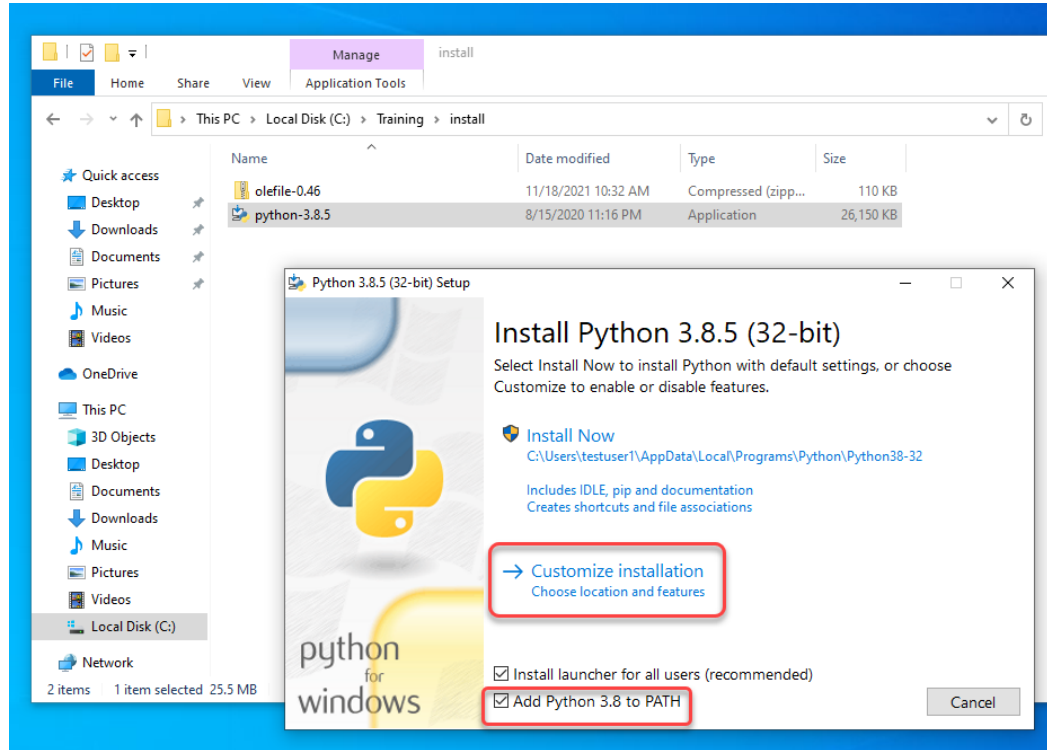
Manage

install

File Home Share View Application Tools

This PC > Local Disk (C:) > Training > install

Quick access
Desktop
Downloads
Documents
Pictures
Music
Videos
OneDrive
This PC
3D Objects
Desktop
Documents
Downloads
Music
Pictures
Videos
Local Disk (C:)
Network

| Name | Date modified | Type | Size |
|---|---|---|---|
| olefile-0.46 | 11/18/2021 10:32 AM | Compressed (zipp... | 110 KB |
| python-3.8.5 | 8/15/2020 11:16 PM | Application | 26,150 KB |

2 items 1 item selected 25.5 MB

Python 3.8.5 (32-bit) Setup

Install Python 3.8.5 (32-bit)

Select Install Now to install Python with default settings, or choose Customize to enable or disable features.

Install Now
C:\Users\testuser1\AppData\Local\Programs\Python\Python38-32

Includes IDLE, pip and documentation
Creates shortcuts and file associations

→ Customize installation
Choose location and features

python
for
windows

Install launcher for all users (recommended)
Add Python 3.8 to PATH

Cancel